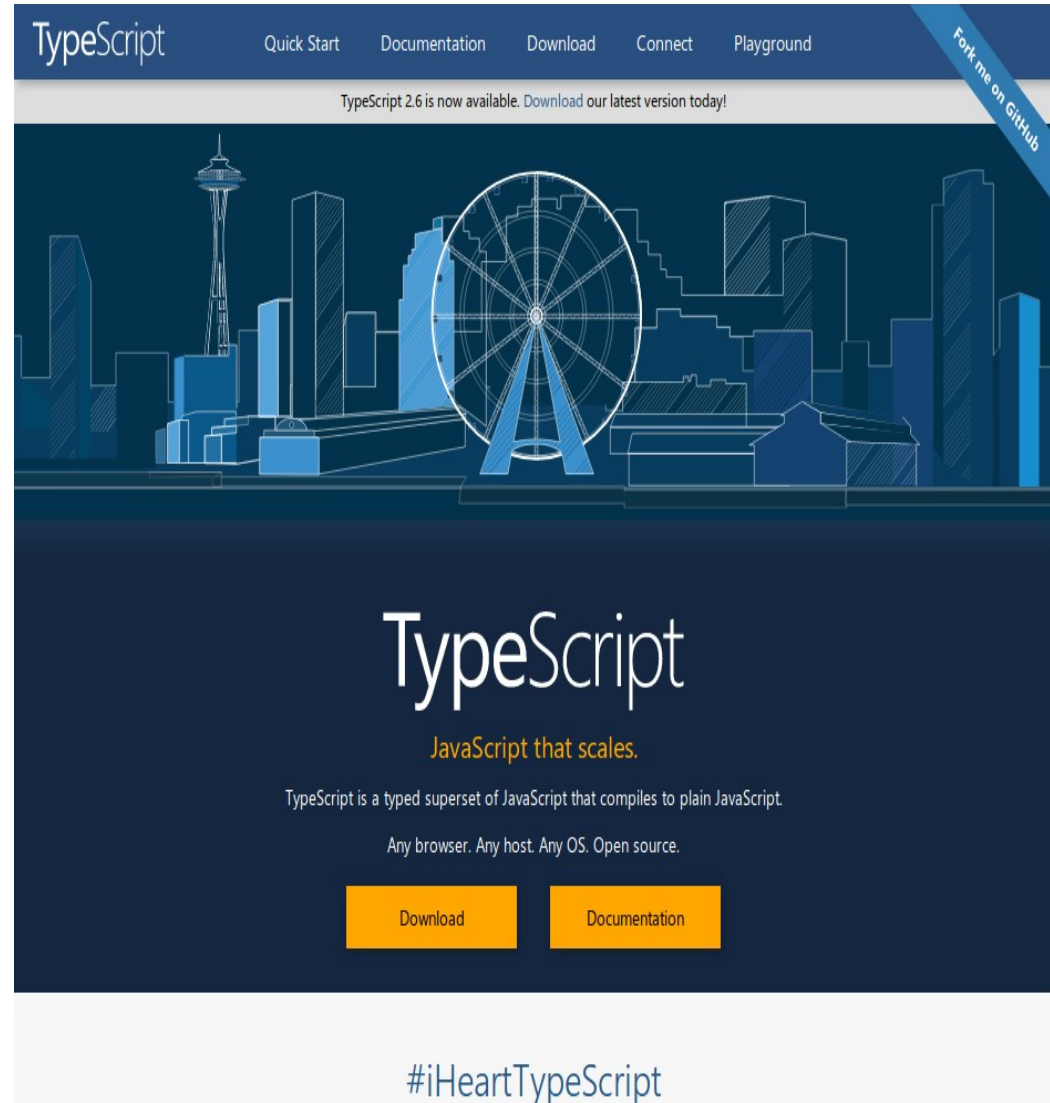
TypeScript Quick Start Documentation Download Connect Playground

Fork me on GitHub

TypeScript 2.6 is now available. Download our latest version today!

TypeScript

JavaScript that scales.

TypeScript is a typed superset of JavaScript that compiles to plain JavaScript.

Any browser. Any host. Any OS. Open source.

Download

Documentation

#iHeartTypeScript